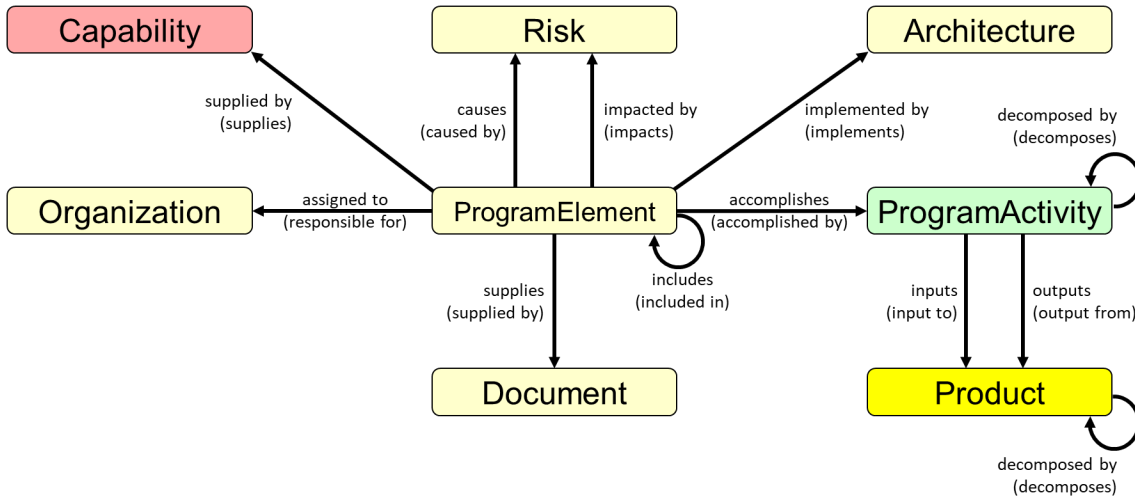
Capability

Risk

Architecture

supplied by
(supplies)

causes
(caused by)

impacted by
(impacts)

implemented by
(implements)

decomposed by
(decomposes)

Organization

assigned to
(responsible for)

ProgramElement

accomplishes
(accomplished by)

ProgramActivity

includes
(included in)

supplies
(supplied by)

inputs
(input to)

outputs
(output from)

Document

Product

decomposed by
(decomposes)